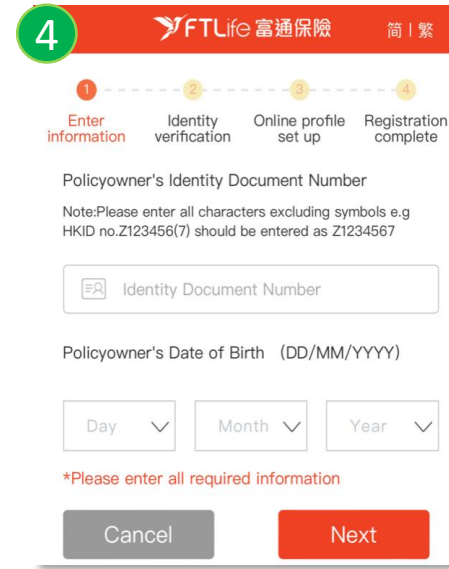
4

FTLife 富通保險 简 | 繁

1 2 3 4

Enter information

Identity verification

Online profile set up

Registration complete

Policyowner's Identity Document Number

Note:Please enter all characters excluding symbols e.g HKID no.Z123456(7) should be entered as Z1234567

Identity Document Number

Policyowner's Date of Birth (DD/MM/YYYY)

Day

Month

Year

*Please enter all required information

Cancel

Next